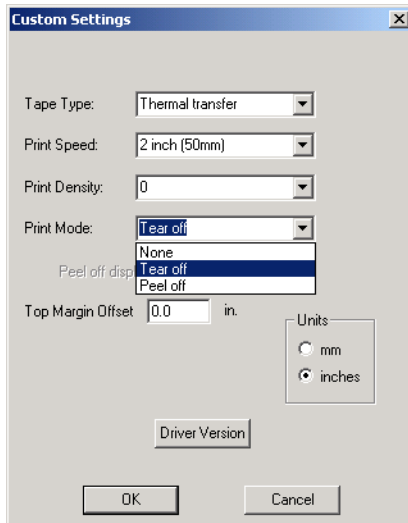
Custom Settings

Tape Type: Thermal transfer

Print Speed: 2 inch (50mm)

Print Density: 0

Print Mode: Tear off

None
Tear off
Peel off

Peel off disp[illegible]

Top Margin Offset 0.0 in.

Units
mm
inches

Driver Version

OK
Cancel